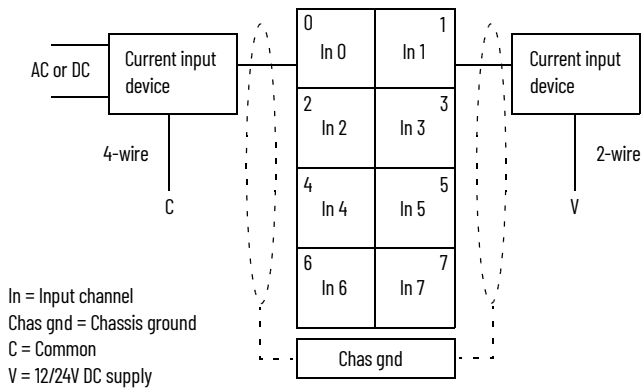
AC or DC

Current input device

4-wire

C

| 0 In 0 | 1 In 1 |
|---|---|
| 2 In 2 | 3 In 3 |
| 4 In 4 | 5 In 5 |
| 6 In 6 | 7 In 7 |

Current input device

2-wire

V

Chas gnd

In = Input channel
Chas gnd = Chassis ground
C = Common
V = 12/24V DC supply